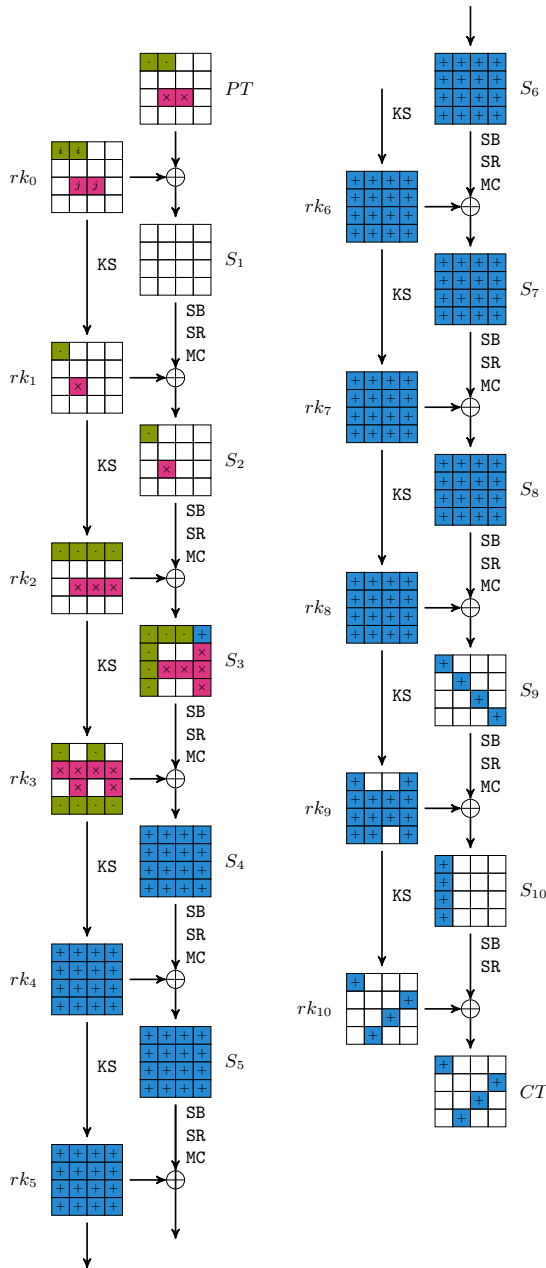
$PT$

$rk_0$

$S_1$

KS

SB
SR
MC

$rk_1$

$S_2$

KS

SB
SR
MC

$rk_2$

$S_3$

KS

SB
SR
MC

$rk_3$

$S_4$

KS

SB
SR
MC

$rk_4$

$S_5$

KS

SB
SR
MC

$rk_5$

$S_6$

KS

SB
SR
MC

$rk_6$

$S_7$

KS

SB
SR
MC

$rk_7$

$S_8$

KS

SB
SR
MC

$rk_8$

$S_9$

KS

SB
SR
MC

$rk_9$

$S_{10}$

KS

SB
SR

$rk_{10}$

$CT$